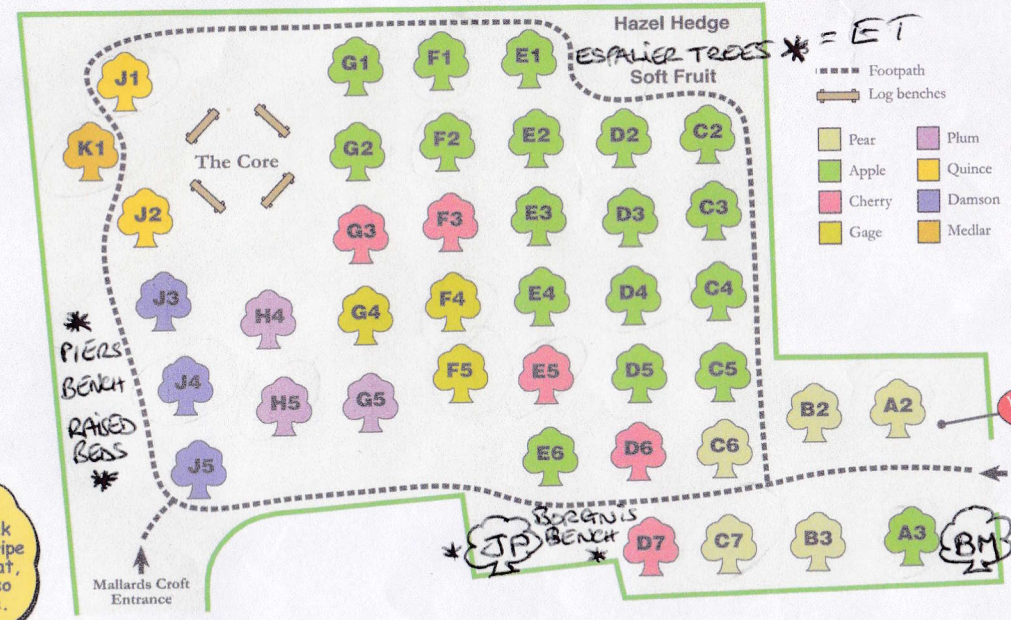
Hazel Hedge
ESPALIER TREES ✱ = ET
Soft Fruit

Footpath
Log benches

| Pear | Plum |
|---|---|
| Apple | Quince |
| Cherry | Damson |
| Gage | Medlar |

J1
K1
The Core
J2
J3
J4
J5
G1
F1
E1
G2
F2
E2
D2
C2
G3
F3
E3
D3
C3
H4
G4
F4
E4
D4
C4
H5
G5
F5
E5
D5
C5
E6
D6
C6
B2
A2
D7
C7
B3
A3

✱ PIERS BENCH
RAISED BEDS ✱
JP
BORGNIS BENCH
BM

Mallards Croft Entrance

k
ipe
at,
so
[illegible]